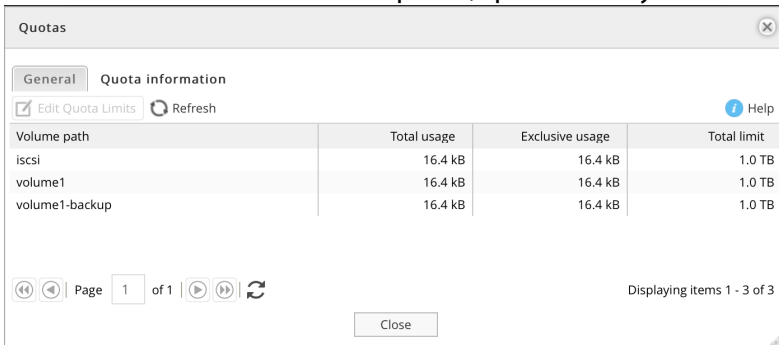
Quotas

General Quota information

Edit Quota Limits Refresh Help

| Volume path | Total usage | Exclusive usage | Total limit |
|---|---|---|---|
| iscsi | 16.4 kB | 16.4 kB | 1.0 TB |
| volume1 | 16.4 kB | 16.4 kB | 1.0 TB |
| volume1-backup | 16.4 kB | 16.4 kB | 1.0 TB |

Page 1 of 1

Displaying items 1 - 3 of 3

Close